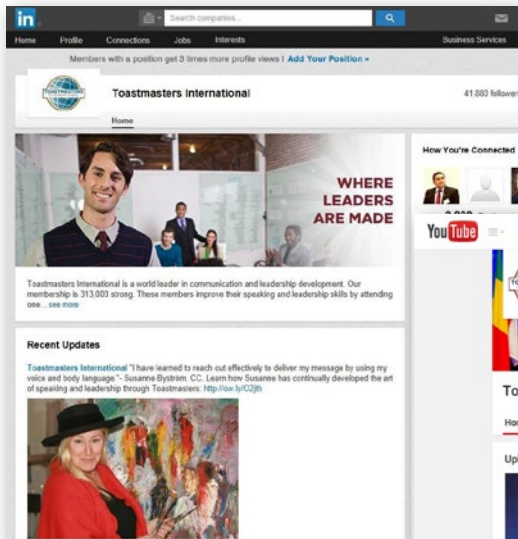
in

Search companies...

Home Profile Connections Jobs Interests

Business Services

Members with a position get 3 times more profile views | Add Your Position »

Toastmasters International

41,880 followe

Home

WHERE LEADERS ARE MADE

Toastmasters International is a world leader in communication and leadership development. Our membership is 313,000 strong. These members improve their speaking and leadership skills by attending one... see more

Recent Updates

Toastmasters International "I have learned to reach out effectively to deliver my message by using my voice and body language" - Susanne Bystrim, CC. Learn how Susanne has continually developed the art of speaking and leadership through Toastmasters: http://ow.ly/C2jth

How You're Connected

YouTube

To

Ho

Up